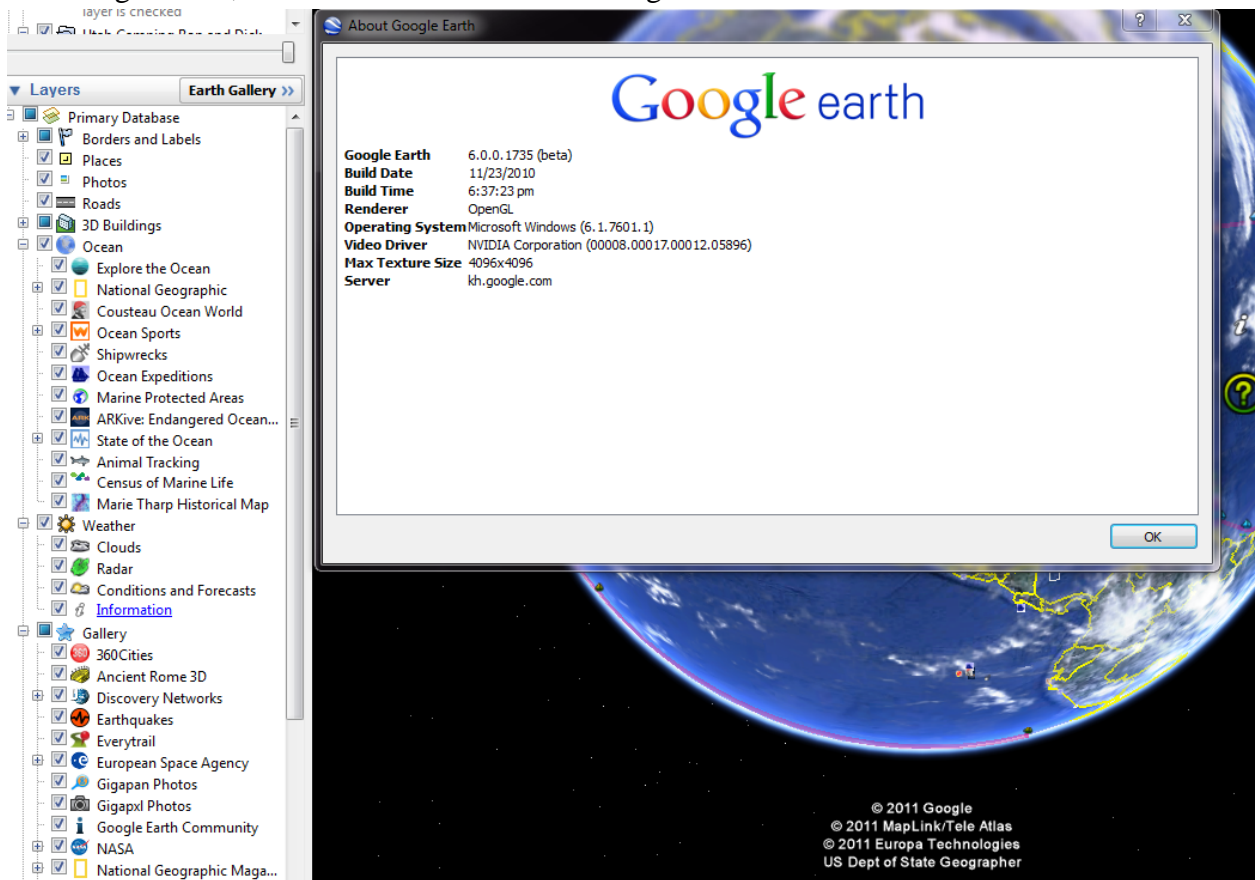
layer is checked
Utah Camping Pen and Dick

Layers
Earth Gallery »
Primary Database
Borders and Labels
Places
Photos
Roads
3D Buildings
Ocean
Explore the Ocean
National Geographic
Cousteau Ocean World
Ocean Sports
Shipwrecks
Ocean Expeditions
Marine Protected Areas
ARKive: Endangered Ocean...
State of the Ocean
Animal Tracking
Census of Marine Life
Marie Tharp Historical Map
Weather
Clouds
Radar
Conditions and Forecasts
Information
Gallery
360Cities
Ancient Rome 3D
Discovery Networks
Earthquakes
Everytrail
European Space Agency
Gigapan Photos
Gigapxl Photos
Google Earth Community
NASA
National Geographic Maga...

About Google Earth
?
X
Google earth

| | |
|---|---|
| **Google Earth** | 6.0.0.1735 (beta) |
| **Build Date** | 11/23/2010 |
| **Build Time** | 6:37:23 pm |
| **Renderer** | OpenGL |
| **Operating System** | Microsoft Windows (6.1.7601.1) |
| **Video Driver** | NVIDIA Corporation (00008.00017.00012.05896) |
| **Max Texture Size** | 4096x4096 |
| **Server** | kh.google.com |

OK

© 2011 Google
© 2011 MapLink/Tele Atlas
© 2011 Europa Technologies
US Dept of State Geographer